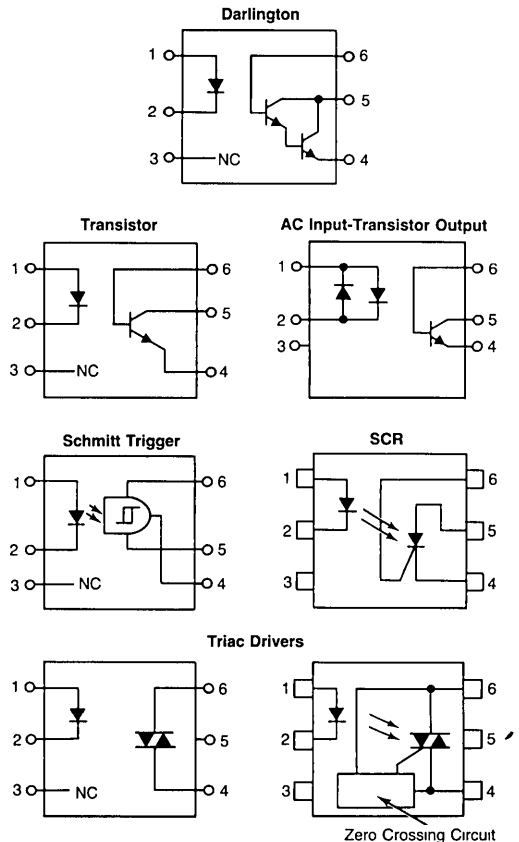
Darlington

1
2
3 NC
6
5
4

Transistor

1
2
3 NC
6
5
4

AC Input-Transistor Output

1
2
3
6
5
4

Schmitt Trigger

1
2
3 NC
6
5
4

SCR

1
2
3
6
5
4

Triac Drivers

1
2
3 NC
6
5
4

1
2
3
6
5
4

Zero Crossing Circuit